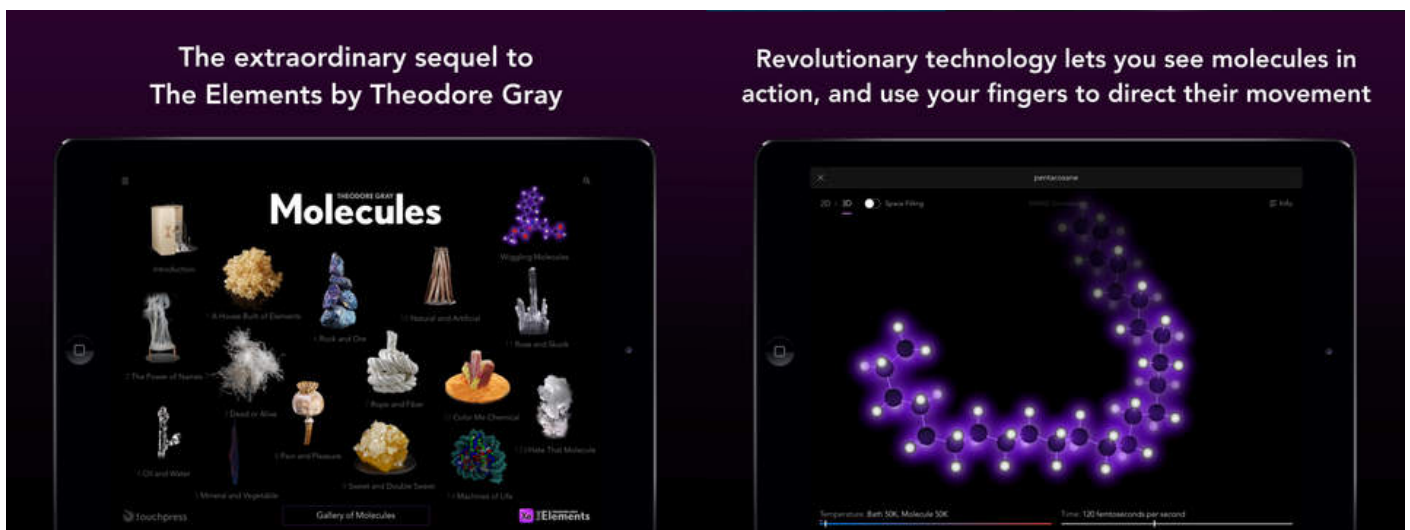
The extraordinary sequel to The Elements by Theodore Gray

THEODORE GRAY
Molecules

Introduction
Wiggling Molecules
A House Built of Elements
Rock and Ore
Natural and Artificial
Rose and Skunk
The Power of Names
Dead or Alive
Rope and Fiber
Color Me Chemical
Oil and Water
Pain and Pleasure
I Hate That Molecule
Mineral and Vegetable
Sweet and Double Sweet
Machines of Life

touchpress
Gallery of Molecules
Elements

Revolutionary technology lets you see molecules in action, and use your fingers to direct their movement

pentacosane
2D 3D Space Filling
Info
Temperature: Bath 50K, Molecule 50K
Time: 120 femtoseconds per second